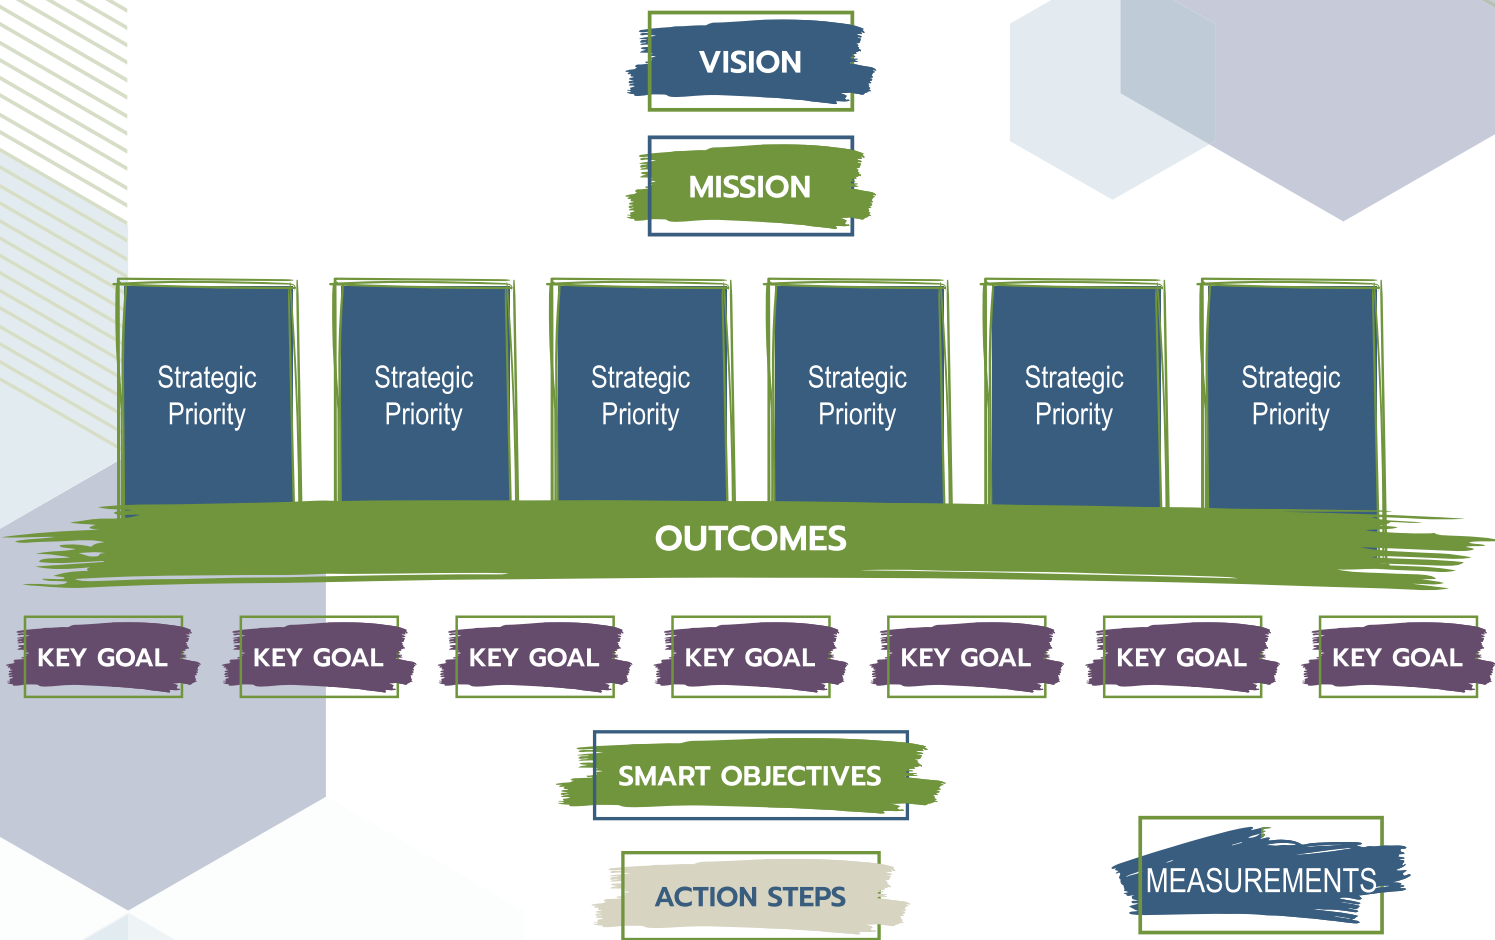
VISION

MISSION

Strategic Priority

Strategic Priority

Strategic Priority

Strategic Priority

Strategic Priority

Strategic Priority

OUTCOMES

KEY GOAL

KEY GOAL

KEY GOAL

KEY GOAL

KEY GOAL

KEY GOAL

KEY GOAL

SMART OBJECTIVES

ACTION STEPS

MEASUREMENTS